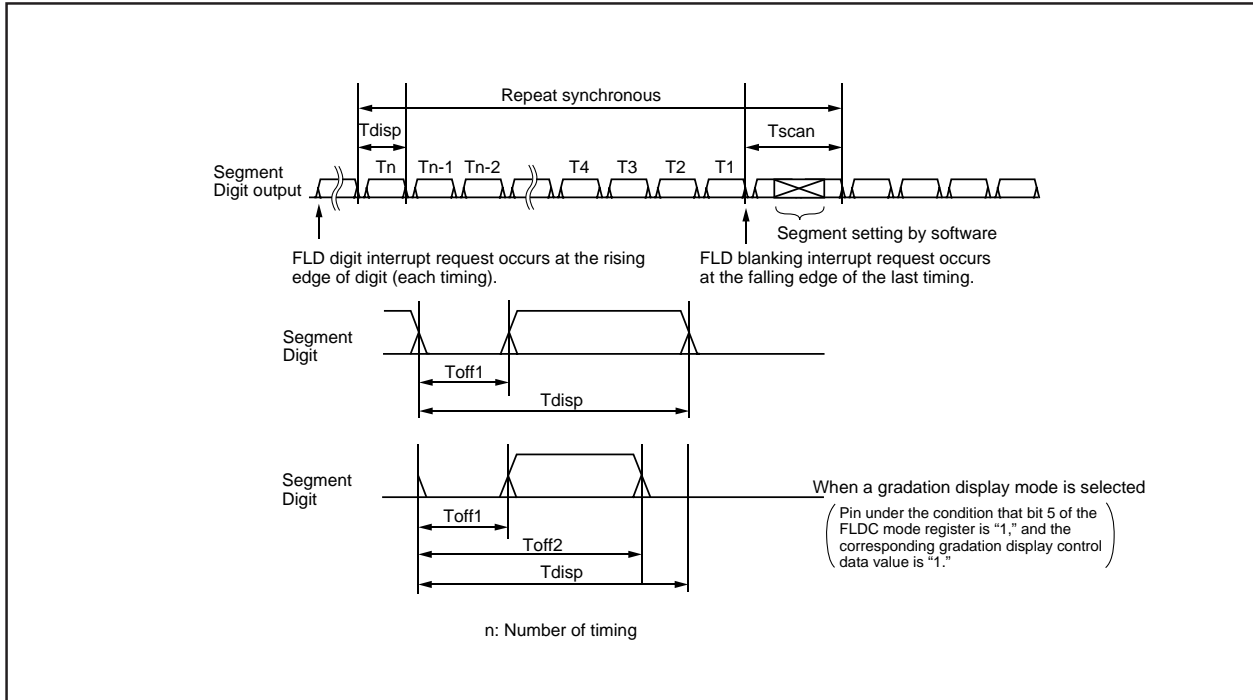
Repeat synchronous

Tdisp

Tscan

Segment
Digit output

Tn Tn-1 Tn-2 T4 T3 T2 T1

Segment setting by software

FLD digit interrupt request occurs at the rising edge of digit (each timing).

FLD blanking interrupt request occurs at the falling edge of the last timing.

Segment
Digit

Toff1

Tdisp

Segment
Digit

Toff1

Toff2

Tdisp

When a gradation display mode is selected

Pin under the condition that bit 5 of the FLDC mode register is "1," and the corresponding gradation display control data value is "1."

n: Number of timing